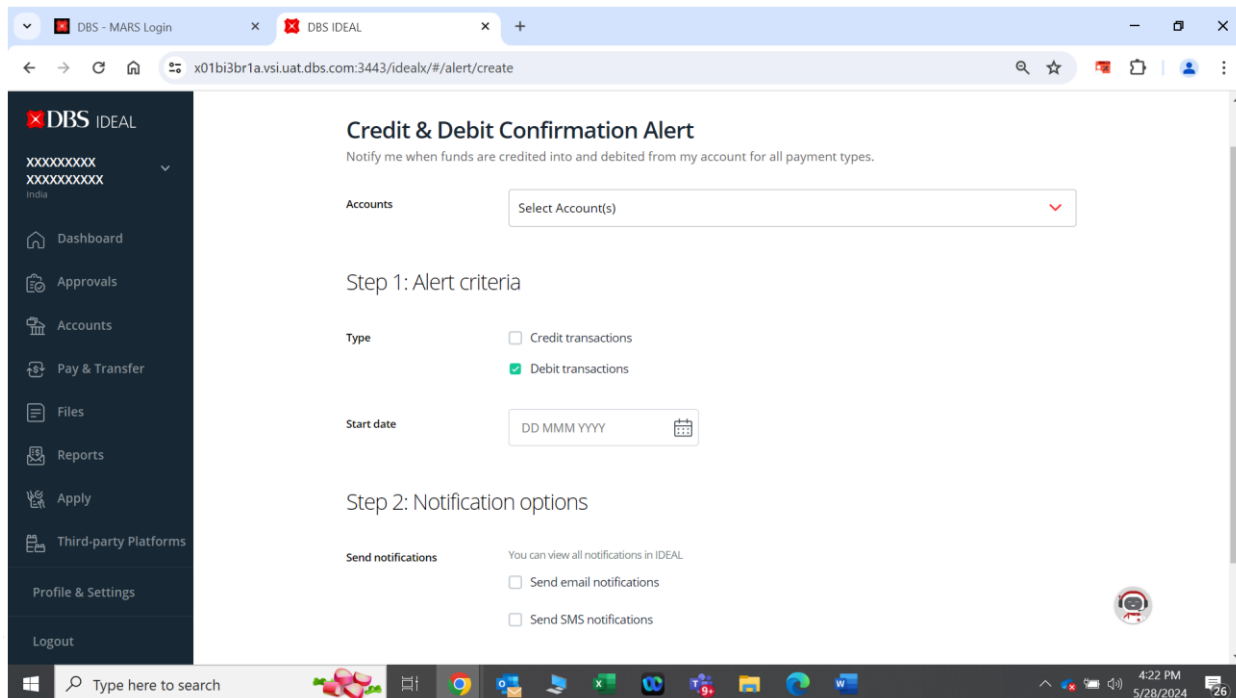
DBS - MARS Login
DBS IDEAL
x01bi3br1a.vsi.uat.dbs.com:3443/idealx/#/alert/create

DBS IDEAL
XXXXXXXXX
XXXXXXXXXX
India

Dashboard
Approvals
Accounts
Pay & Transfer
Files
Reports
Apply
Third-party Platforms
Profile & Settings
Logout

Credit & Debit Confirmation Alert
Notify me when funds are credited into and debited from my account for all payment types.

Accounts
Select Account(s)

Step 1: Alert criteria

Type
Credit transactions
Debit transactions

Start date
DD MMM YYYY

Step 2: Notification options

Send notifications
You can view all notifications in IDEAL
Send email notifications
Send SMS notifications

Type here to search
9+
4:22 PM
5/28/2024
26